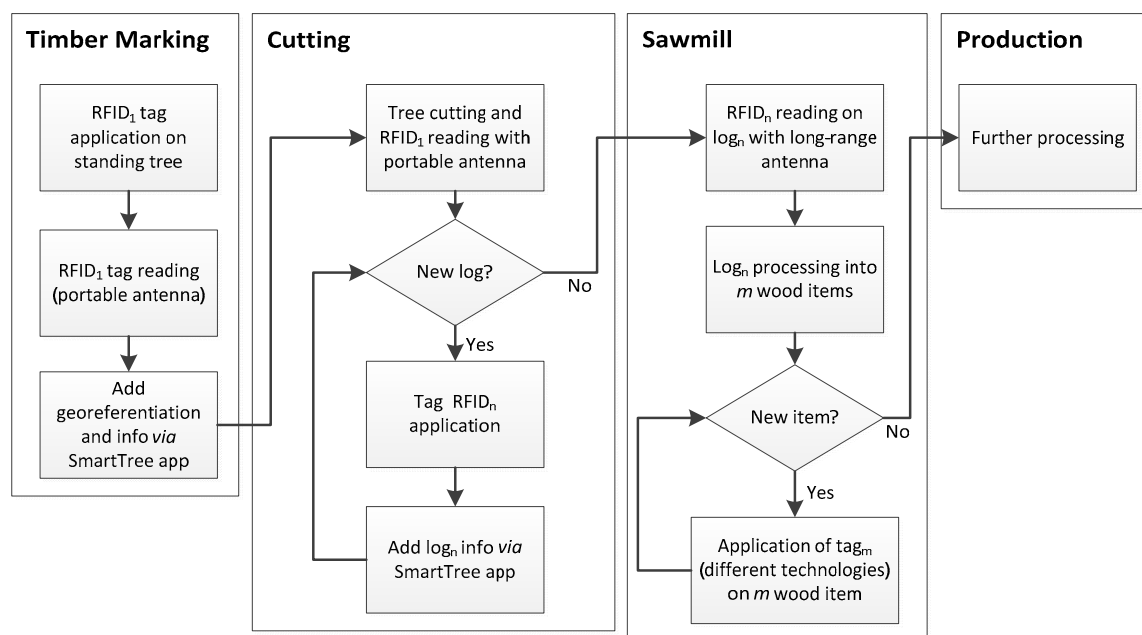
Timber Marking

RFID$_1$ tag application on standing tree

RFID$_1$ tag reading (portable antenna)

Add georeferentiation and info *via* SmartTree app

Cutting

Tree cutting and RFID$_1$ reading with portable antenna

New log?

No

Yes

Tag RFID$_n$ application

Add log$_n$ info *via* SmartTree app

Sawmill

RFID$_n$ reading on log$_n$ with long-range antenna

Log$_n$ processing into *m* wood items

New item?

No

Yes

Application of tag$_m$ (different technologies) on *m* wood item

Production

Further processing